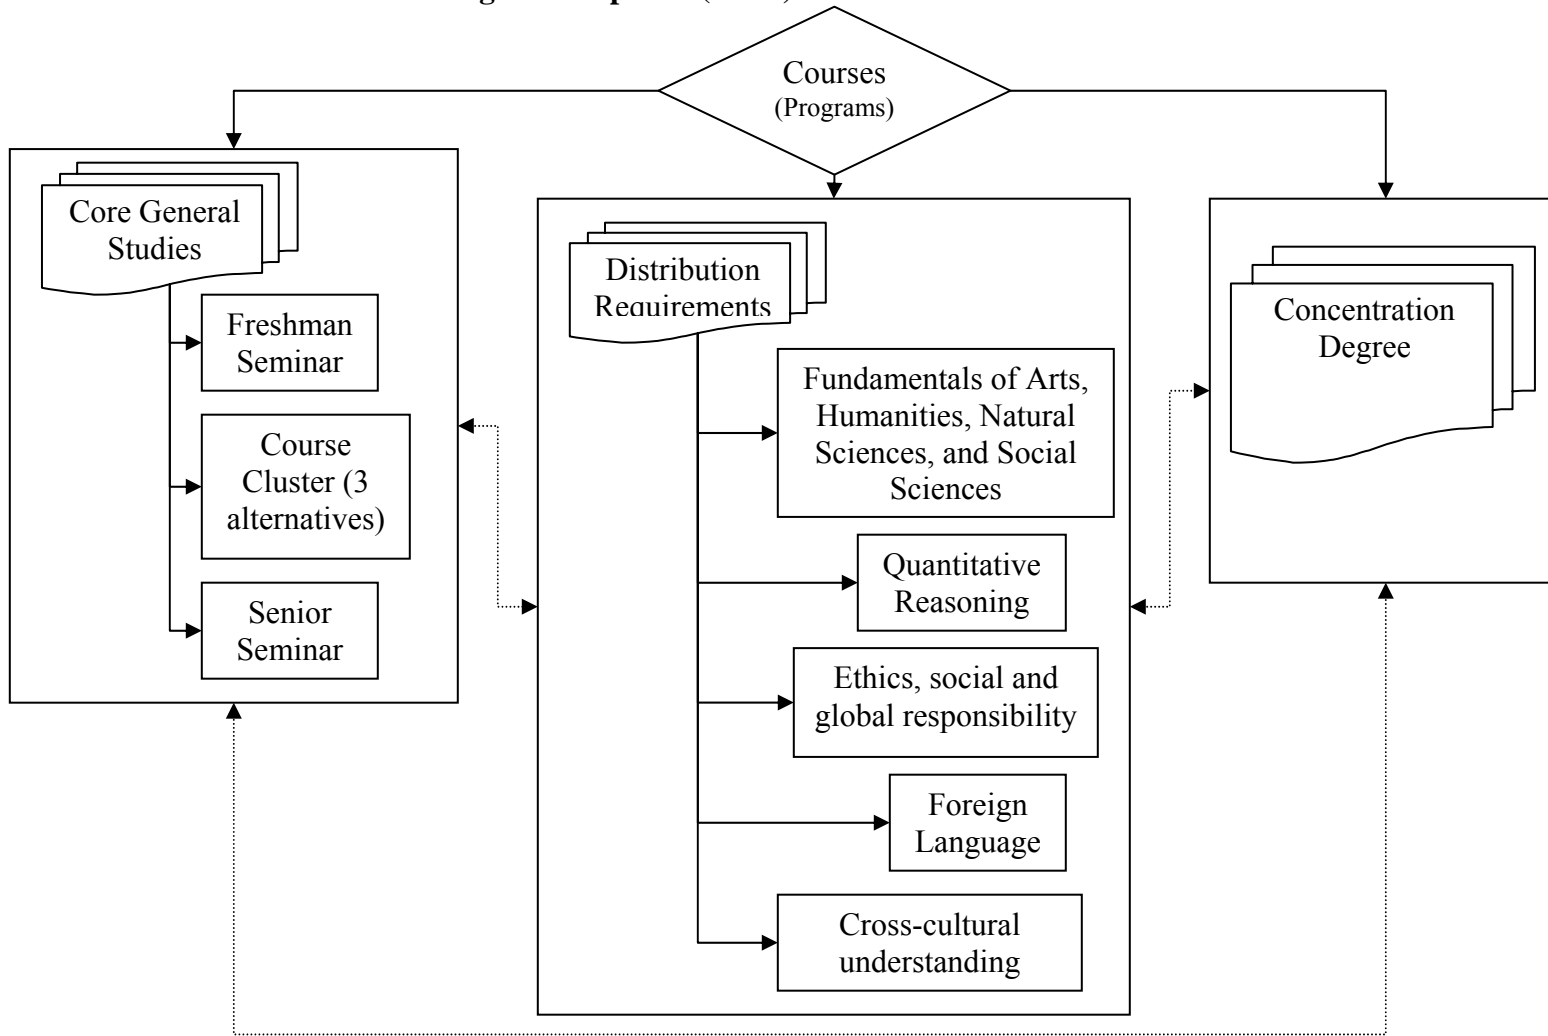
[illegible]

Courses
(Programs)

Core General Studies

Freshman Seminar

Course Cluster (3 alternatives)

Senior Seminar

Distribution Requirements

Fundamentals of Arts, Humanities, Natural Sciences, and Social Sciences

Quantitative Reasoning

Ethics, social and global responsibility

Foreign Language

Cross-cultural understanding

Concentration Degree